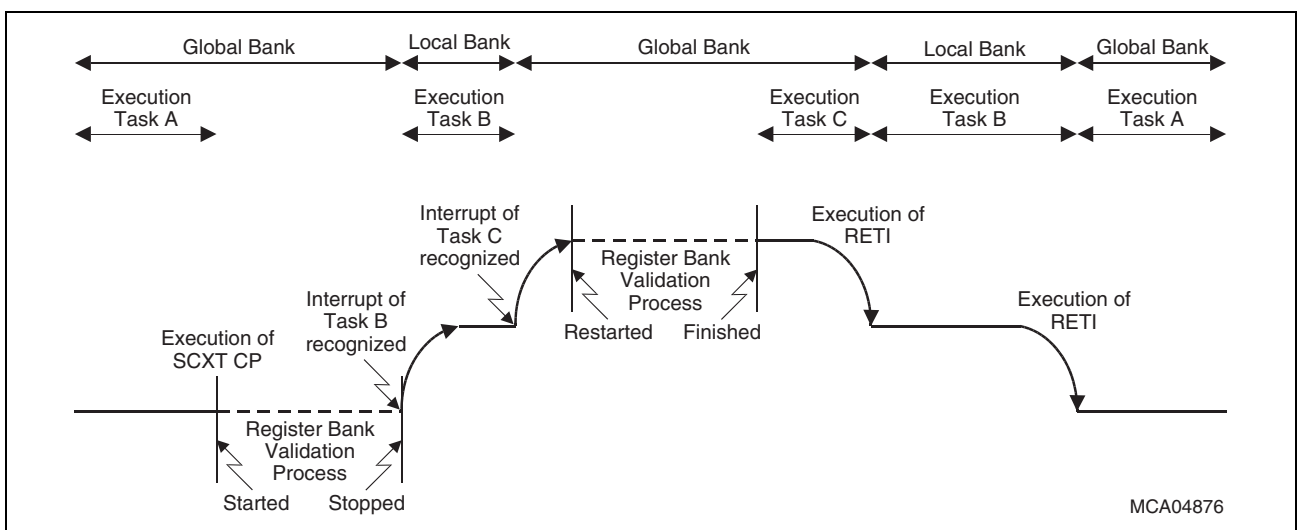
Global Bank
Local Bank
Global Bank
Local Bank
Global Bank

Execution Task A
Execution Task B
Execution Task C
Execution Task B
Execution Task A

Interrupt of Task C recognized

Execution of RETI

Register Bank Validation Process

Interrupt of Task B recognized

Restarted
Finished

Execution of RETI

Execution of SCXT CP

Register Bank Validation Process

Started
Stopped

MCA04876